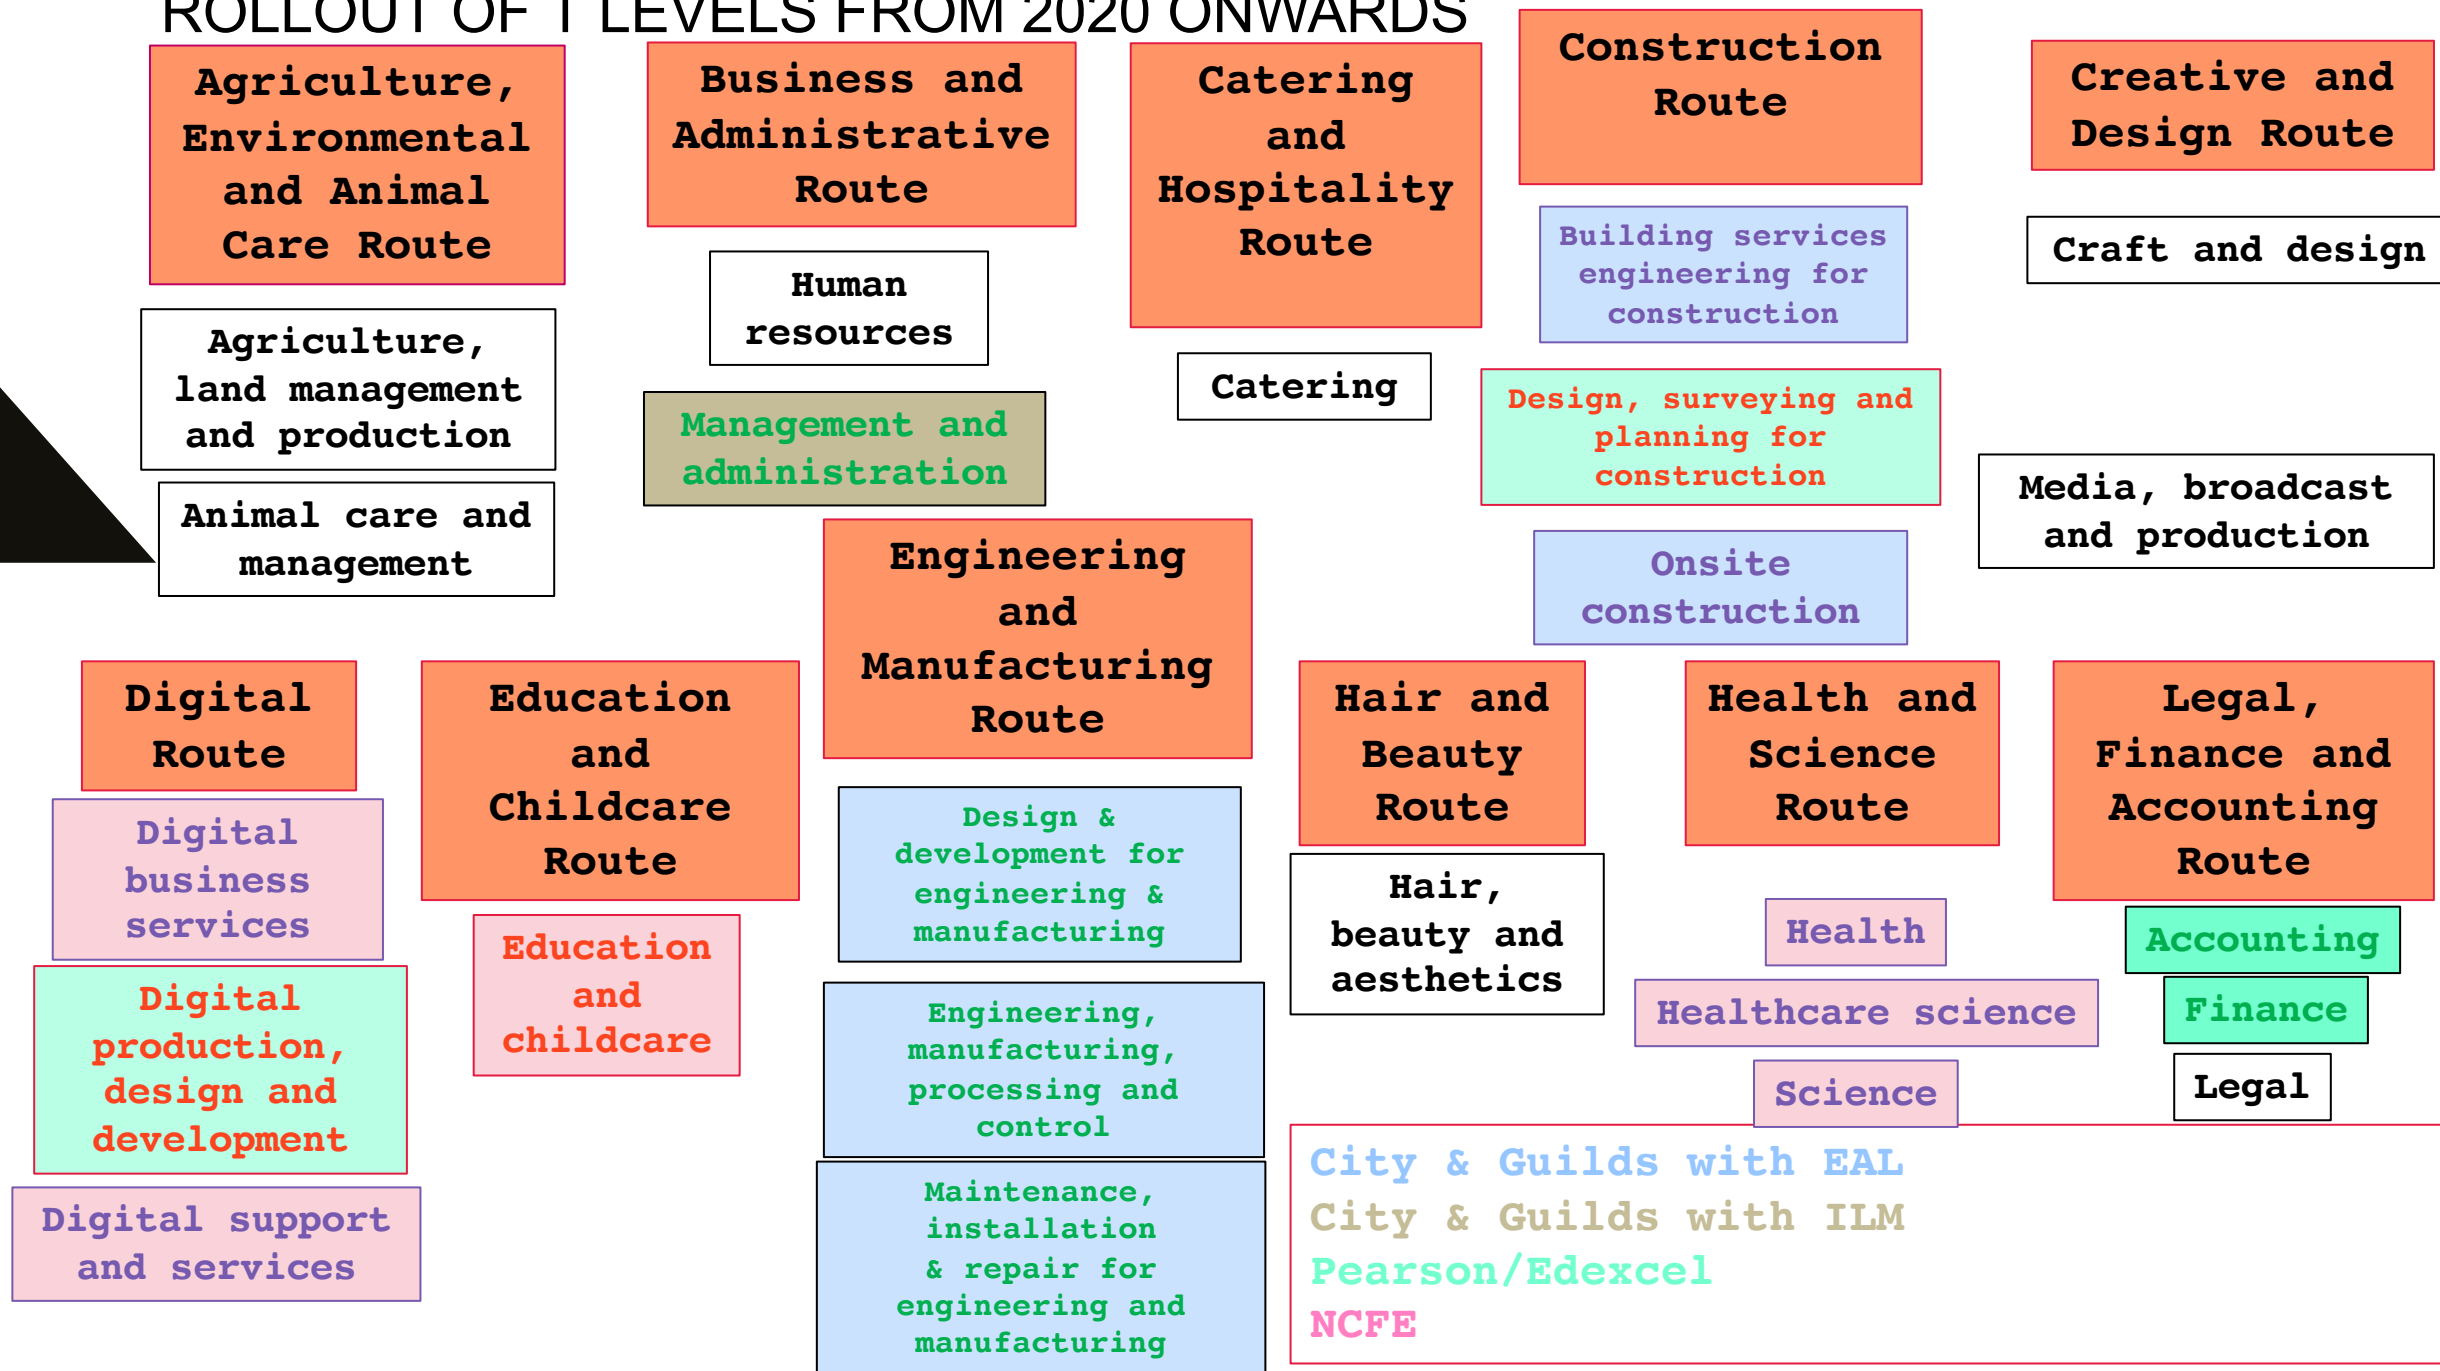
ROLLOUT OF T LEVELS FROM 2020 ONWARDS

Agriculture, Environmental and Animal Care Route

Agriculture, land management and production

Animal care and management

Business and Administrative Route

Human resources

Management and administration

Catering and Hospitality Route

Catering

Construction Route

Building services engineering for construction

Design, surveying and planning for construction

Onsite construction

Creative and Design Route

Craft and design

Media, broadcast and production

Engineering and Manufacturing Route

Design & development for engineering & manufacturing

Engineering, manufacturing, processing and control

Maintenance, installation & repair for engineering and manufacturing

Digital Route

Digital business services

Digital production, design and development

Digital support and services

Education and Childcare Route

Education and childcare

Hair and Beauty Route

Hair, beauty and aesthetics

Health and Science Route

Health

Healthcare science

Science

Legal, Finance and Accounting Route

Accounting

Finance

Legal

City & Guilds with EAL
City & Guilds with ILM
Pearson/Edexcel
NCFE